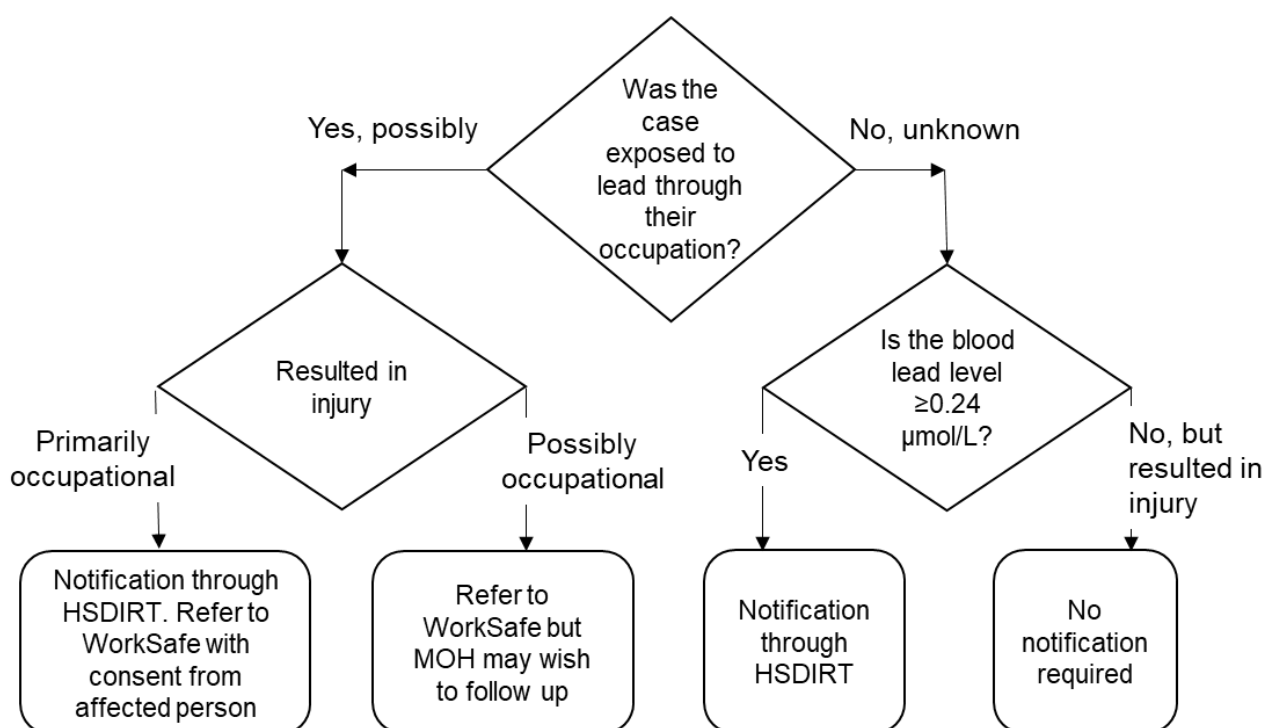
Was the case exposed to lead through their occupation?

Yes, possibly

No, unknown

Resulted in injury

Primarily occupational

Possibly occupational

Is the blood lead level ≥0.24 µmol/L?

Yes

No, but resulted in injury

Notification through HSDIRT. Refer to WorkSafe with consent from affected person

Refer to WorkSafe but MOH may wish to follow up

Notification through HSDIRT

No notification required